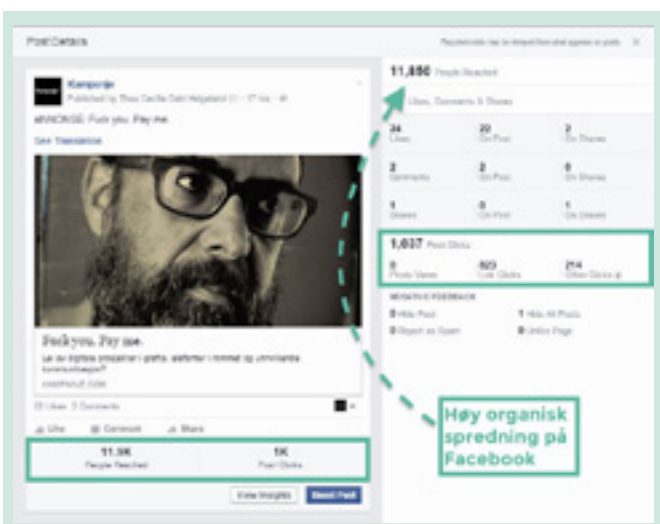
Post Details

Reported stats may be delayed from what appears on posts

Komponijo
Published by Thea Cecilie Dahl Helgeland [?] · 17 mai · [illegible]

ANNONSE: Fuck you. Pay me.

See Translation

Fuck you. Pay me.
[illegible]
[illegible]

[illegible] Likes 2 Comments

Like Comment Share

11.9K
People Reached

1K
Post Clicks

View Insights Boost Post

11,890 People Reached

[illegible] Likes, Comments & Shares

| 24 Likes | 22 On Post | 2 On Shares |
|---|---|---|
| 2 Comments | 2 On Post | 0 On Shares |
| 1 Shares | 0 On Post | 1 On Shares |

1,037 Post Clicks

| 0 Photo Views | 823 Link Clicks | 214 Other Clicks |
|---|---|---|

NEGATIVE FEEDBACK

0 Hide Post
1 Hide All Posts
0 Report as Spam
0 Unlike Page

Høy organisk spredning på Facebook